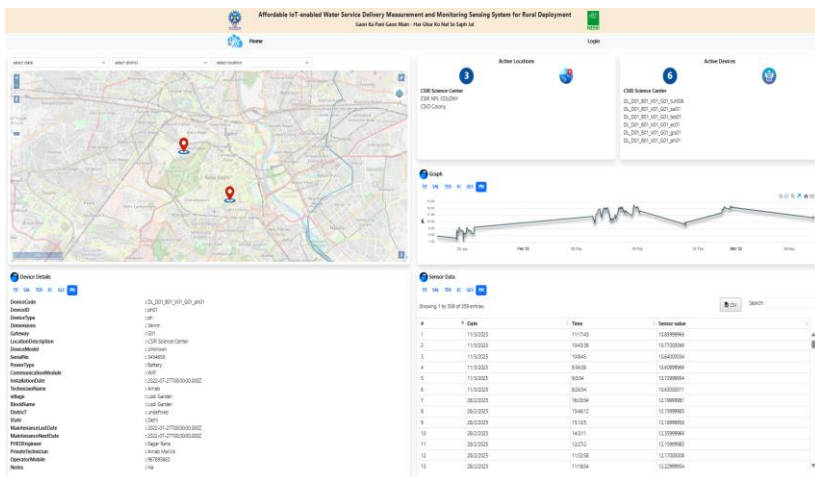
Affordable IoT-enabled Water Service Delivery Measurement and Monitoring Sensing System for Rural Deployment
Gaon Ka Pani Gaon Main - Har Ghar Ko Nal Se Saph Jal

Home
Login

select state
select district
select location

Active Locations
3
CSIR Science Center
CSIR NPL COLONY
CSD Colony

Active Devices
6
CSIR Science Center
DL_D01_B01_V01_G01_turb08
DL_D01_B01_V01_G01_sal01
DL_D01_B01_V01_G01_tds01
DL_D01_B01_V01_G01_ec01
DL_D01_B01_V01_G01_gs01
DL_D01_B01_V01_G01_ph01

Graph
TD SAL TDS EC SES PH

Device Details
TD SAL TDS EC SES PH

| | |
|---|---|
| DeviceCode | : DL_D01_B01_V01_G01_ph01 |
| DeviceID | : ph07 |
| DeviceType | : ph |
| Dimensions | : 34mm |
| Gateway | : G01 |
| LocationDescription | : CSIR Science Center |
| DeviceModel | : Unknown |
| SerialNo | : 3454656 |
| PowerType | : Battery |
| CommunicationModule | : WiFi |
| InstallationDate | : 2022-07-27T00:00:00.000Z |
| TechnicianName | : Arnab |
| village | : Lodi Garden |
| BlockName | : Lodi Garden |
| DistricT | : undefined |
| State | : Delhi |
| MaintenanceLastDate | : 2022-07-27T00:00:00.000Z |
| MaintenanceNextDate | : 2022-07-27T00:00:00.000Z |
| PHEDEngineer | : Sagar Rana |
| PrivateTechnician | : Arnab Mallick |
| OperatorMobile | : 987893663 |
| Notes | : na |

Sensor Data
TD SAL TDS EC SES PH

Showing 1 to 359 of 359 entries
CSV
Search:

| # | Date | Time | Sensor value |
|---|---|---|---|
| 1 | 11/3/2025 | 11:17:43 | 10.83999968 |
| 2 | 11/3/2025 | 10:43:38 | 10.77000046 |
| 3 | 11/3/2025 | 10:8:45 | 10.64000034 |
| 4 | 11/3/2025 | 8:34:38 | 10.60999966 |
| 5 | 11/3/2025 | 8:0:44 | 10.72999954 |
| 6 | 11/3/2025 | 8:26:54 | 10.63000011 |
| 7 | 28/2/2025 | 16:23:54 | 12.18999887 |
| 8 | 28/2/2025 | 15:48:12 | 12.15999985 |
| 9 | 28/2/2025 | 15:13:5 | 12.18999958 |
| 10 | 28/2/2025 | 14:38:22 | 12.15999960 |
| 11 | 28/2/2025 | 14:3:11 | 12.15999866 |
| 12 | 28/2/2025 | 13:27:12 | 12.15999983 |
| 13 | 28/2/2025 | 11:52:58 | 12.17000008 |
| 14 | 28/2/2025 | 11:18:34 | 12.22999954 |